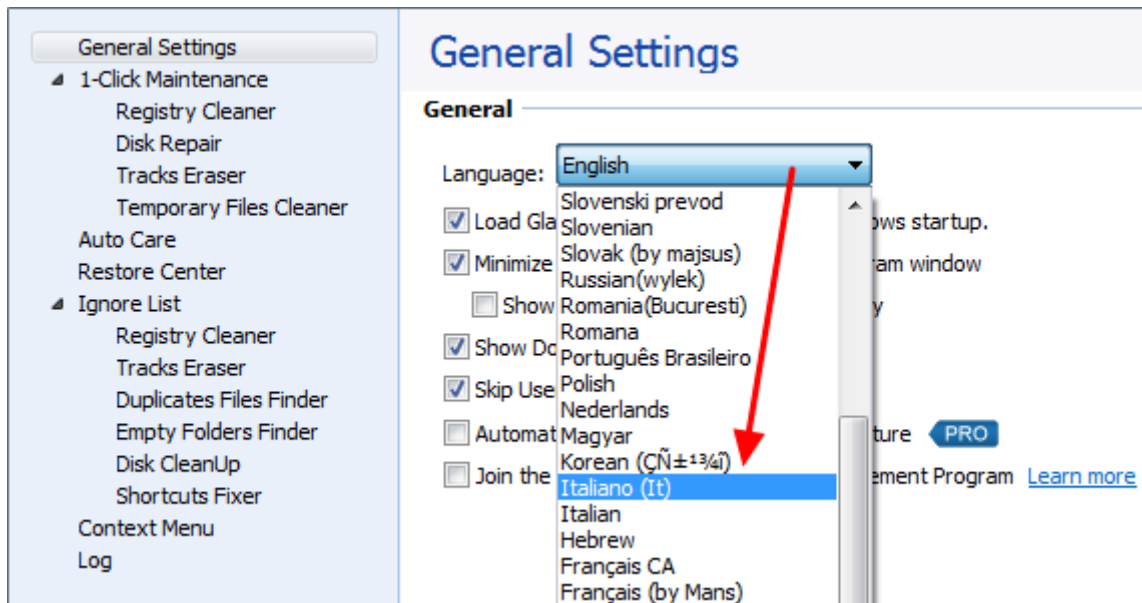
General Settings
1-Click Maintenance
Registry Cleaner
Disk Repair
Tracks Eraser
Temporary Files Cleaner
Auto Care
Restore Center
Ignore List
Registry Cleaner
Tracks Eraser
Duplicates Files Finder
Empty Folders Finder
Disk CleanUp
Shortcuts Fixer
Context Menu
Log

General Settings

General

Language: English

Slovenski prevod
Slovenian
Slovak (by majsus)
Russian(wylek)
Romania(Bucuresti)
Romana
Português Brasileiro
Polish
Nederlands
Magyar
Korean (ÇÑ±¹¾î)
Italiano (It)
Italian
Hebrew
Français CA
Français (by Mans)

Load Gla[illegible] ows startup.
Minimize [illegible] am window
Show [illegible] y
Show Do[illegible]
Skip Use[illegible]
Automat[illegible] ture PRO
Join the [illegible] ement Program Learn more